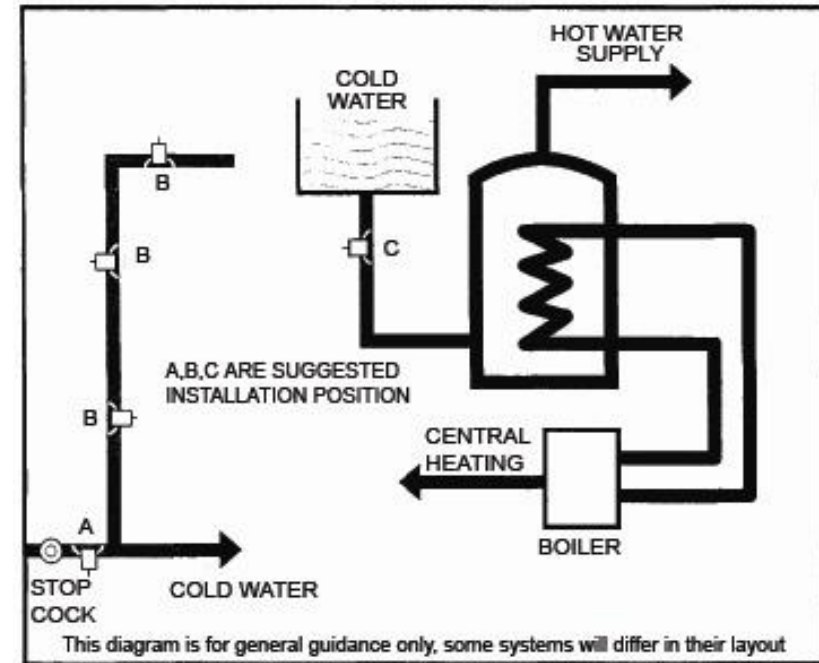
HOT WATER SUPPLY

COLD WATER

B

B

C

A,B,C ARE SUGGESTED INSTALLATION POSITION

B

CENTRAL HEATING

A

BOILER

STOP COCK

COLD WATER

This diagram is for general guidance only, some systems will differ in their layout